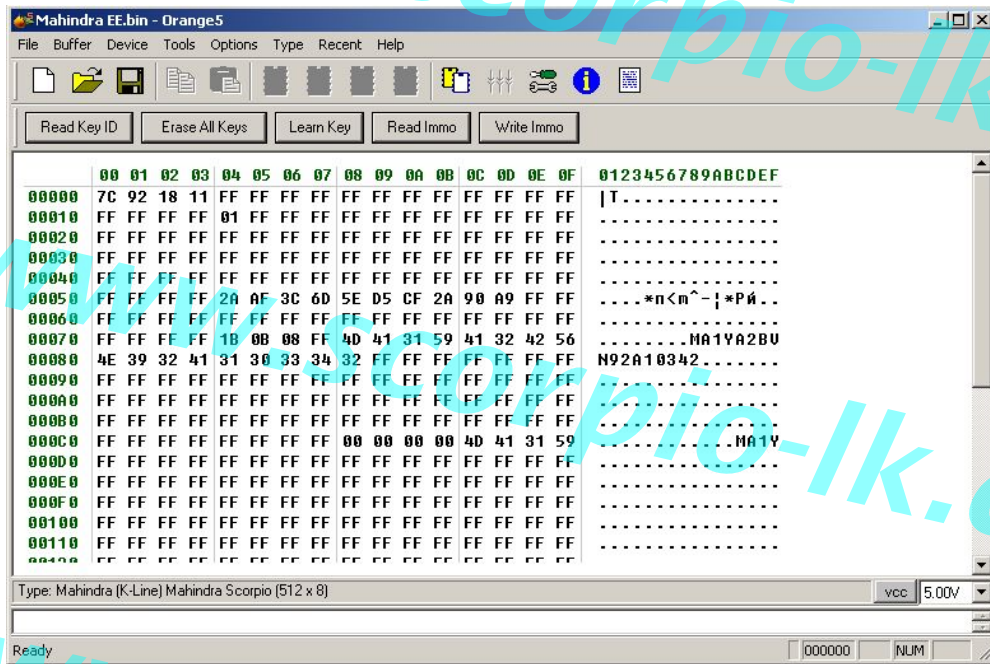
Mahindra EE.bin - Orange5

File Buffer Device Tools Options Type Recent Help

Read Key ID | Erase All Keys | Learn Key | Read Immo | Write Immo

| | 00 | 01 | 02 | 03 | 04 | 05 | 06 | 07 | 08 | 09 | 0A | 0B | 0C | 0D | 0E | 0F | 0123456789ABCDEF |
|---|---|---|---|---|---|---|---|---|---|---|---|---|---|---|---|---|---|
| 00000 | 7C | 92 | 18 | 11 | FF | FF | FF | FF | FF | FF | FF | FF | FF | FF | FF | FF | \|T.............. |
| 00010 | FF | FF | FF | FF | 01 | FF | FF | FF | FF | FF | FF | FF | FF | FF | FF | FF | ................ |
| 00020 | FF | FF | FF | FF | FF | FF | FF | FF | FF | FF | FF | FF | FF | FF | FF | FF | ................ |
| 00030 | FF | FF | FF | FF | FF | FF | FF | FF | FF | FF | FF | FF | FF | FF | FF | FF | ................ |
| 00040 | FF | FF | FF | FF | FF | FF | FF | FF | FF | FF | FF | FF | FF | FF | FF | FF | ................ |
| 00050 | FF | FF | FF | FF | 2A | AF | 3C | 6D | 5E | D5 | CF | 2A | 90 | A9 | FF | FF | ....*п<m^-¦*РЙ.. |
| 00060 | FF | FF | FF | FF | FF | FF | FF | FF | FF | FF | FF | FF | FF | FF | FF | FF | ................ |
| 00070 | FF | FF | FF | FF | 1B | 0B | 08 | FF | 4D | 41 | 31 | 59 | 41 | 32 | 42 | 56 | ........MA1YA2BV |
| 00080 | 4E | 39 | 32 | 41 | 31 | 30 | 33 | 34 | 32 | FF | FF | FF | FF | FF | FF | FF | N92A10342....... |
| 00090 | FF | FF | FF | FF | FF | FF | FF | FF | FF | FF | FF | FF | FF | FF | FF | FF | ................ |
| 000A0 | FF | FF | FF | FF | FF | FF | FF | FF | FF | FF | FF | FF | FF | FF | FF | FF | ................ |
| 000B0 | FF | FF | FF | FF | FF | FF | FF | FF | FF | FF | FF | FF | FF | FF | FF | FF | ................ |
| 000C0 | FF | FF | FF | FF | FF | FF | FF | FF | 00 | 00 | 00 | 00 | 4D | 41 | 31 | 59 | ............MA1Y |
| 000D0 | FF | FF | FF | FF | FF | FF | FF | FF | FF | FF | FF | FF | FF | FF | FF | FF | ................ |
| 000E0 | FF | FF | FF | FF | FF | FF | FF | FF | FF | FF | FF | FF | FF | FF | FF | FF | ................ |
| 000F0 | FF | FF | FF | FF | FF | FF | FF | FF | FF | FF | FF | FF | FF | FF | FF | FF | ................ |
| 00100 | FF | FF | FF | FF | FF | FF | FF | FF | FF | FF | FF | FF | FF | FF | FF | FF | ................ |
| 00110 | FF | FF | FF | FF | FF | FF | FF | FF | FF | FF | FF | FF | FF | FF | FF | FF | ................ |

Type: Mahindra (K-Line) Mahindra Scorpio (512 x 8)
vcc 5.00V
Ready
000000 NUM

www.scorpio-lk.c